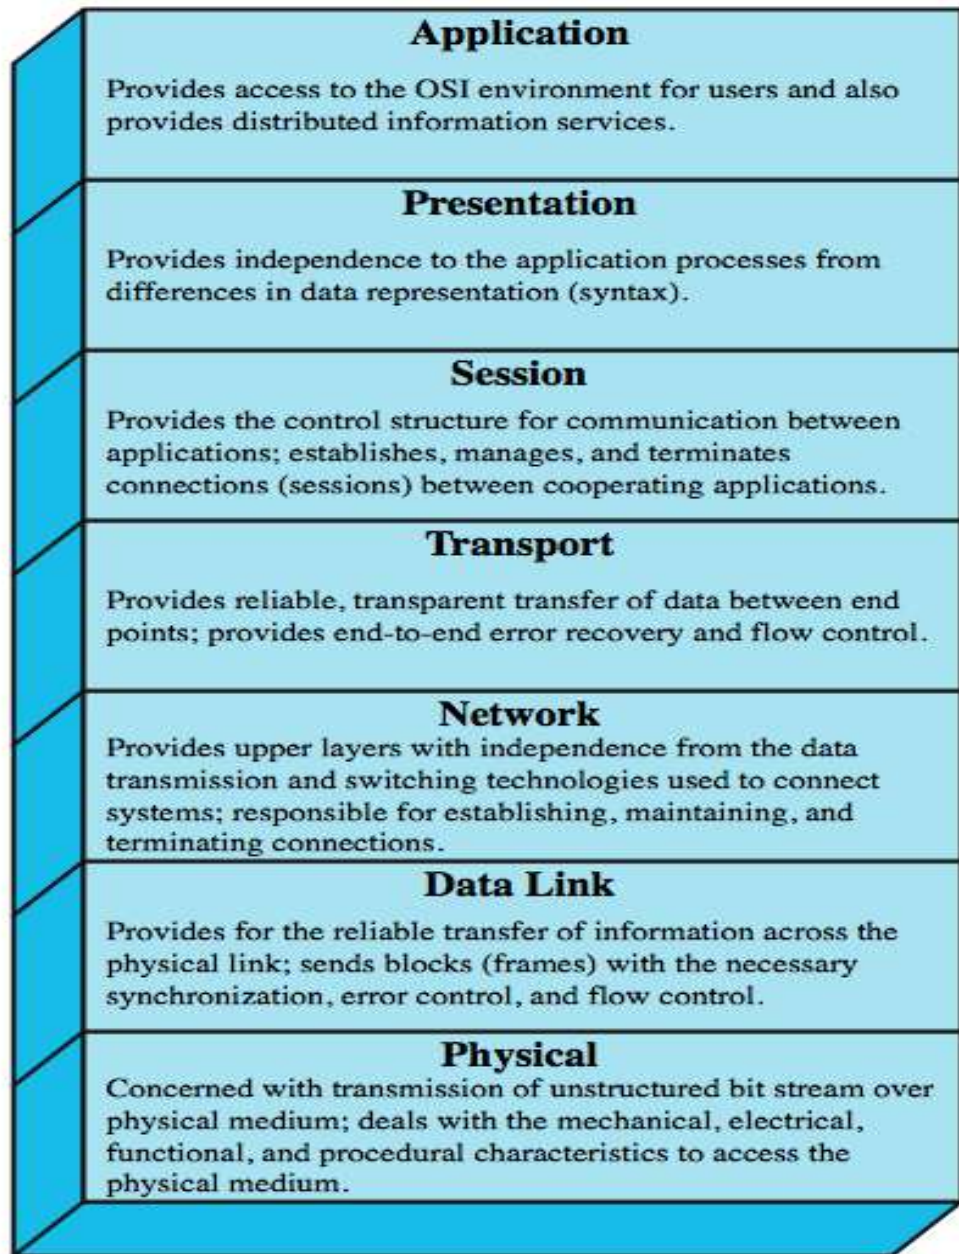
Application

Provides access to the OSI environment for users and also provides distributed information services.

Presentation

Provides independence to the application processes from differences in data representation (syntax).

Session

Provides the control structure for communication between applications; establishes, manages, and terminates connections (sessions) between cooperating applications.

Transport

Provides reliable, transparent transfer of data between end points; provides end-to-end error recovery and flow control.

Network

Provides upper layers with independence from the data transmission and switching technologies used to connect systems; responsible for establishing, maintaining, and terminating connections.

Data Link

Provides for the reliable transfer of information across the physical link; sends blocks (frames) with the necessary synchronization, error control, and flow control.

Physical

Concerned with transmission of unstructured bit stream over physical medium; deals with the mechanical, electrical, functional, and procedural characteristics to access the physical medium.